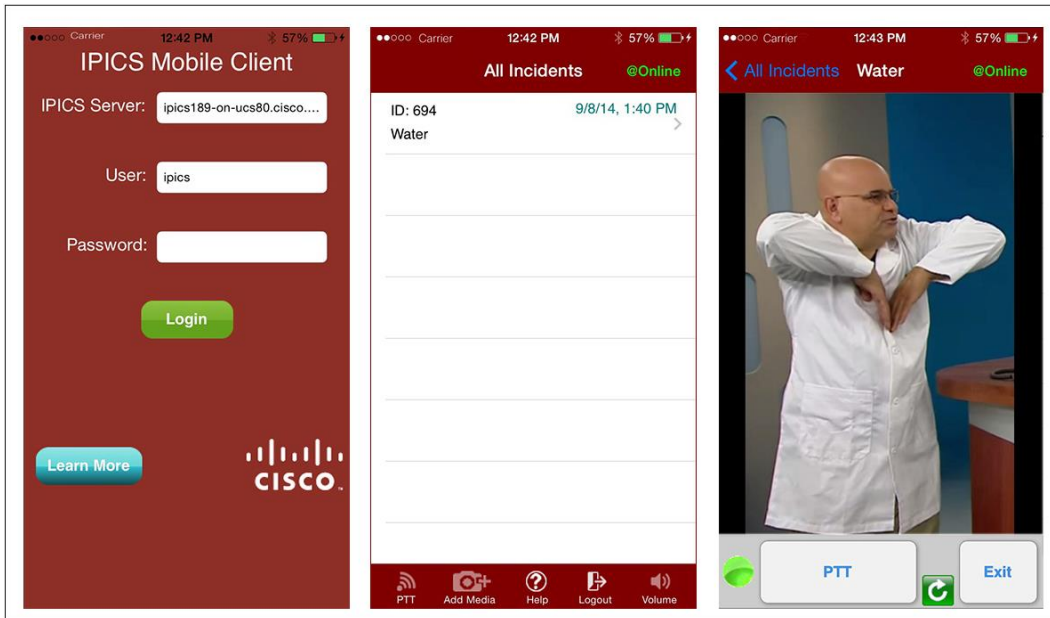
●●○○○ Carrier 12:42 PM 57%

IPICS Mobile Client

IPICS Server: ipics189-on-ucs80.cisco....

User: ipics

Password:

Login

Learn More

CISCO

●●○○○ Carrier 12:42 PM 57%

All Incidents @Online

ID: 694 9/8/14, 1:40 PM
Water

PTT Add Media Help Logout Volume

●●○○○ Carrier 12:43 PM 57%

All Incidents Water @Online

PTT

Exit